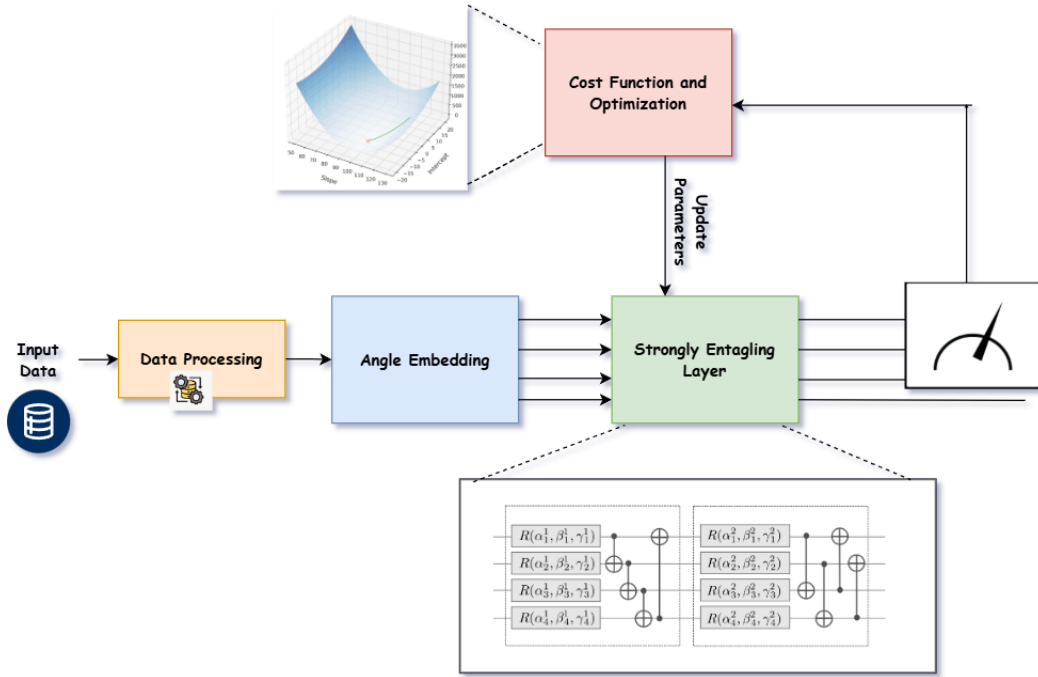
3500
3000
2500
2000
1500
1000
500
0

50 60 70 80 90 100 110 120 130
Slope

20
15
10
5
0
−5
−10
−15
−20
Intercept

Cost Function and Optimization

Update Parameters

Input Data

Data Processing

Angle Embedding

Strongly Entagling Layer

$R(\alpha_1^1, \beta_1^1, \gamma_1^1)$
$R(\alpha_2^1, \beta_2^1, \gamma_2^1)$
$R(\alpha_3^1, \beta_3^1, \gamma_3^1)$
$R(\alpha_4^1, \beta_4^1, \gamma_4^1)$

$R(\alpha_1^2, \beta_1^2, \gamma_1^2)$
$R(\alpha_2^2, \beta_2^2, \gamma_2^2)$
$R(\alpha_3^2, \beta_3^2, \gamma_3^2)$
$R(\alpha_4^2, \beta_4^2, \gamma_4^2)$